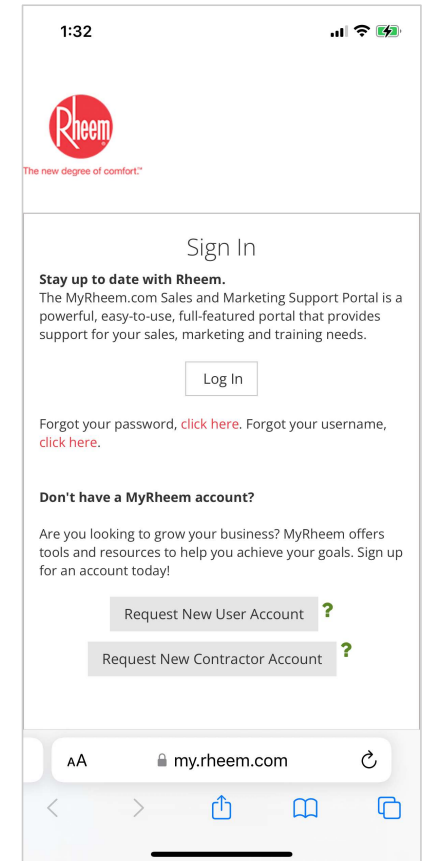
1:32

Rheem
The new degree of comfort.™

Sign In

Stay up to date with Rheem.
The MyRheem.com Sales and Marketing Support Portal is a powerful, easy-to-use, full-featured portal that provides support for your sales, marketing and training needs.

Log In

Forgot your password, click here. Forgot your username, click here.

Don't have a MyRheem account?

Are you looking to grow your business? MyRheem offers tools and resources to help you achieve your goals. Sign up for an account today!

Request New User Account ?

Request New Contractor Account ?

AA my.rheem.com